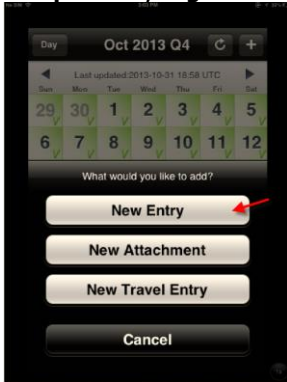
Day

Oct 2013 Q4

Last updated:2013-10-31 18:58 UTC

| Sun | Mon | Tue | Wed | Thu | Fri | Sat |
|---|---|---|---|---|---|---|
| 29 | 30 | 1 | 2 | 3 | 4 | 5 |
| 6 | 7 | 8 | 9 | 10 | 11 | 12 |

What would you like to add?

New Entry

New Attachment

New Travel Entry

Cancel